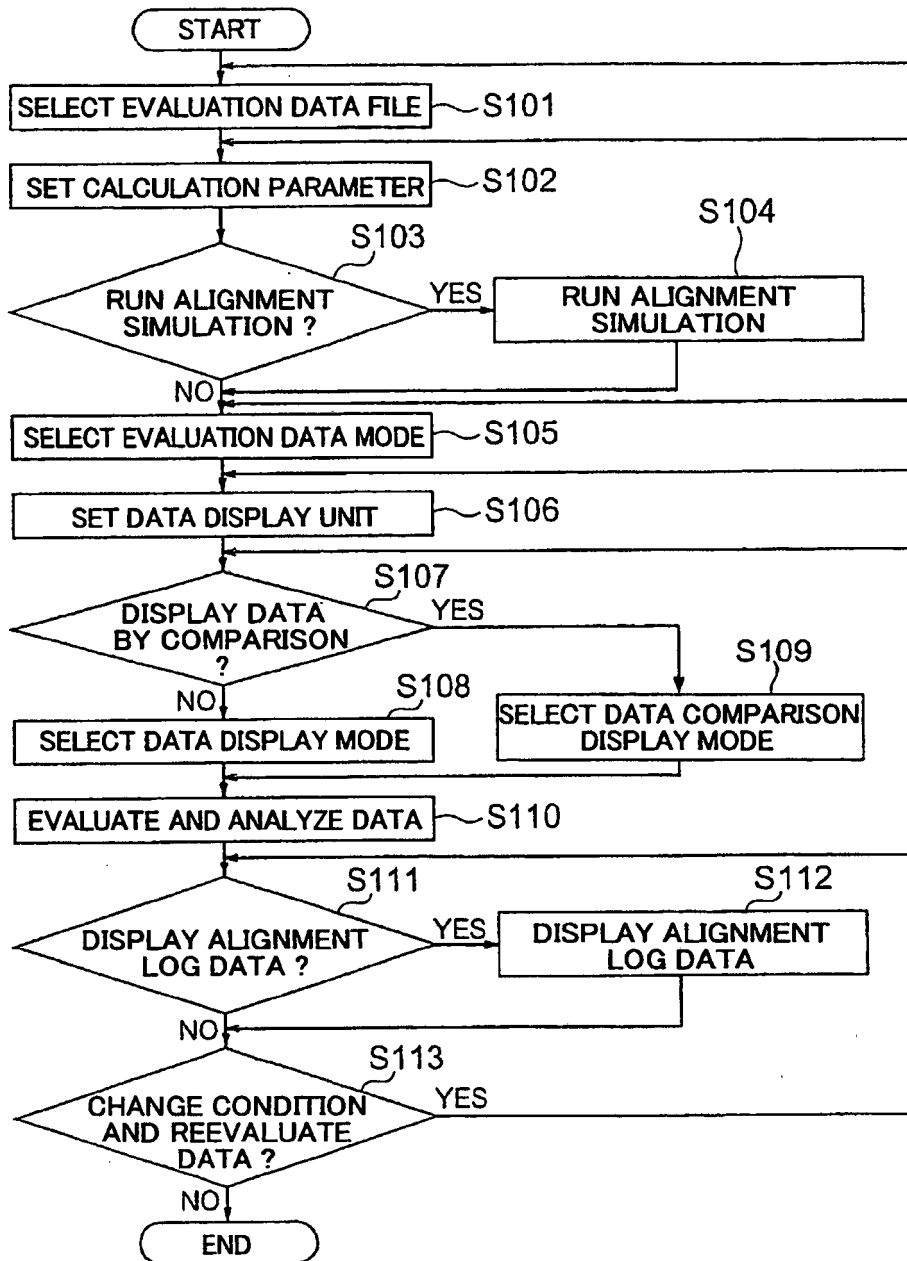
START

SELECT EVALUATION DATA FILE S101

SET CALCULATION PARAMETER S102

S103

RUN ALIGNMENT SIMULATION ?

YES

S104

RUN ALIGNMENT SIMULATION

NO

SELECT EVALUATION DATA MODE S105

SET DATA DISPLAY UNIT S106

S107

DISPLAY DATA BY COMPARISON ?

YES

S109

NO

S108

SELECT DATA DISPLAY MODE

SELECT DATA COMPARISON DISPLAY MODE

EVALUATE AND ANALYZE DATA S110

S111

DISPLAY ALIGNMENT LOG DATA ?

YES

S112

DISPLAY ALIGNMENT LOG DATA

NO

S113

CHANGE CONDITION AND REEVALUATE DATA ?

YES

NO

END